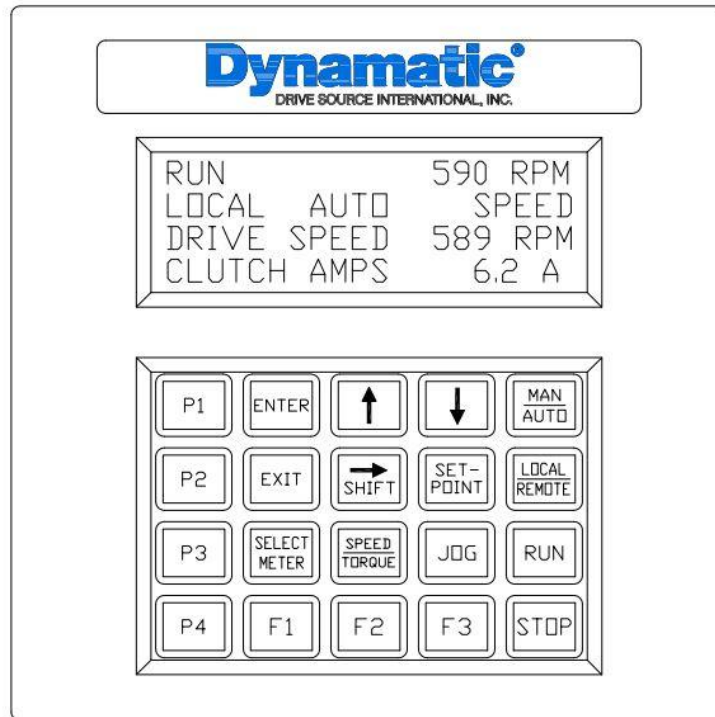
Dynamatic®
DRIVE SOURCE INTERNATIONAL, INC.

RUN 590 RPM
LOCAL AUTO SPEED
DRIVE SPEED 589 RPM
CLUTCH AMPS 6.2 A

| P1 | ENTER | ↑ | ↓ | MAN/AUTO |
|---|---|---|---|---|
| P2 | EXIT | → SHIFT | SET-POINT | LOCAL/REMOTE |
| P3 | SELECT METER | SPEED/TORQUE | JOG | RUN |
| P4 | F1 | F2 | F3 | STOP |